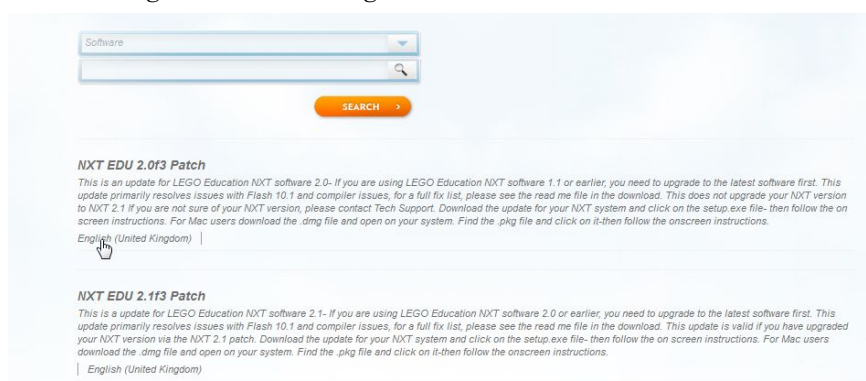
Software

SEARCH >

NXT EDU 2.0f3 Patch

This is an update for LEGO Education NXT software 2.0- If you are using LEGO Education NXT software 1.1 or earlier, you need to upgrade to the latest software first. This update primarily resolves issues with Flash 10.1 and compiler issues, for a full fix list, please see the read me file in the download. This does not upgrade your NXT version to NXT 2.1 If you are not sure of your NXT version, please contact Tech Support. Download the update for your NXT system and click on the setup.exe file- then follow the on screen instructions. For Mac users download the .dmg file and open on your system. Find the .pkg file and click on it-then follow the onscreen instructions.

English (United Kingdom) |

NXT EDU 2.1f3 Patch

This is a update for LEGO Education NXT software 2.1- If you are using LEGO Education NXT software 2.0 or earlier, you need to upgrade to the latest software first. This update primarily resolves issues with Flash 10.1 and compiler issues, for a full fix list, please see the read me file in the download. This update is valid if you have upgraded your NXT version via the NXT 2.1 patch. Download the update for your NXT system and click on the setup.exe file- then follow the on screen instructions. For Mac users download the .dmg file and open on your system. Find the .pkg file and click on it-then follow the onscreen instructions.

| English (United Kingdom)